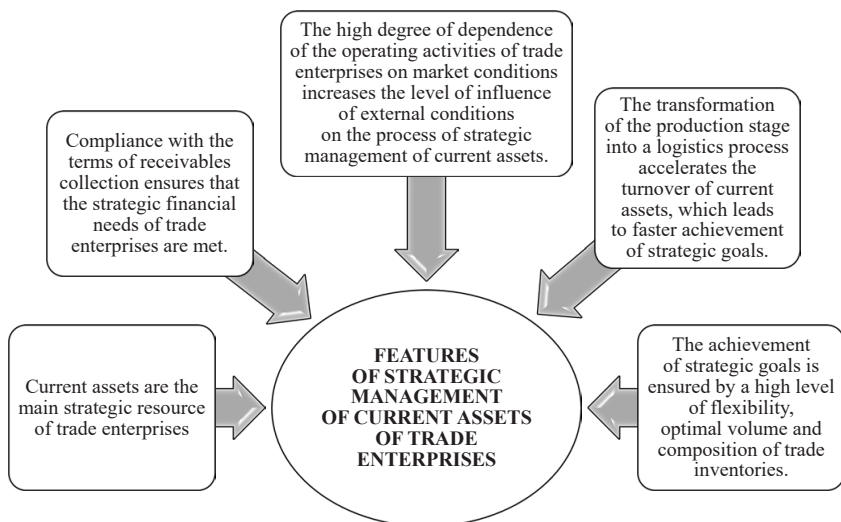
The high degree of dependence of the operating activities of trade enterprises on market conditions increases the level of influence of external conditions on the process of strategic management of current assets.

Compliance with the terms of receivables collection ensures that the strategic financial needs of trade enterprises are met.

The transformation of the production stage into a logistics process accelerates the turnover of current assets, which leads to faster achievement of strategic goals.

Current assets are the main strategic resource of trade enterprises

FEATURES OF STRATEGIC MANAGEMENT OF CURRENT ASSETS OF TRADE ENTERPRISES

The achievement of strategic goals is ensured by a high level of flexibility, optimal volume and composition of trade inventories.